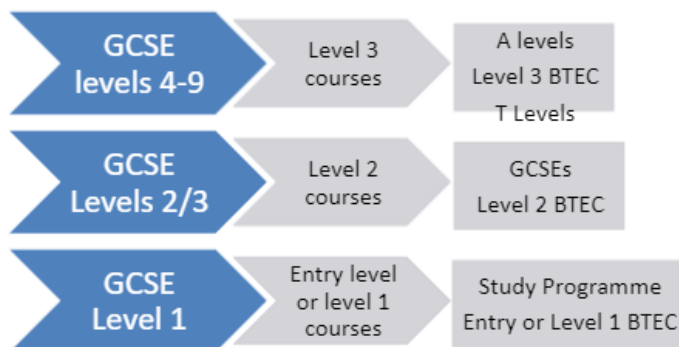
GCSE levels 4-9

Level 3 courses

A levels
Level 3 BTEC
T Levels

GCSE Levels 2/3

Level 2 courses

GCSEs
Level 2 BTEC

GCSE Level 1

Entry level or level 1 courses

Study Programme
Entry or Level 1 BTEC